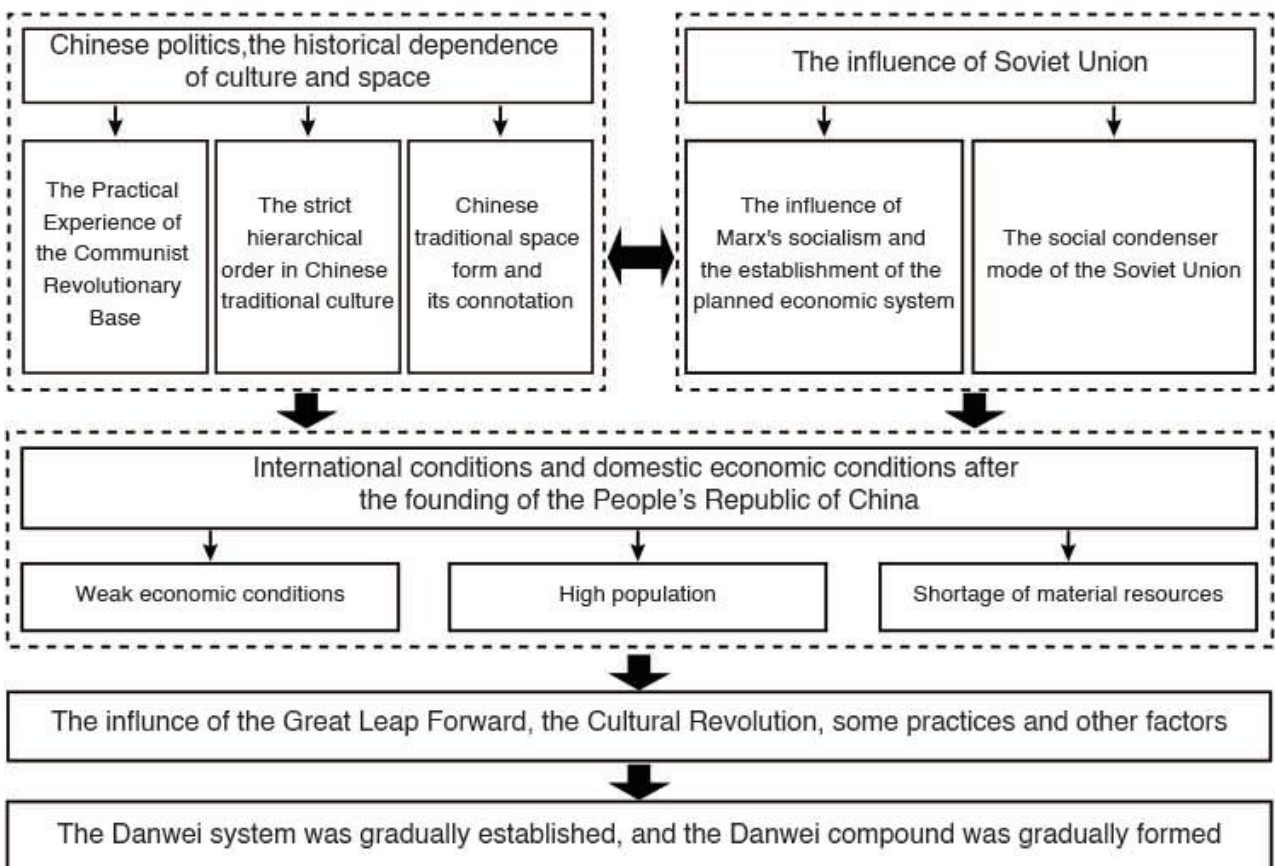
Chinese politics,the historical dependence of culture and space

The Practical Experience of the Communist Revolutionary Base

The strict hierarchical order in Chinese traditional culture

Chinese traditional space form and its connotation

The influence of Soviet Union

The influence of Marx's socialism and the establishment of the planned economic system

The social condenser mode of the Soviet Union

International conditions and domestic economic conditions after the founding of the People's Republic of China

Weak economic conditions

High population

Shortage of material resources

The influnce of the Great Leap Forward, the Cultural Revolution, some practices and other factors

The Danwei system was gradually established, and the Danwei compound was gradually formed